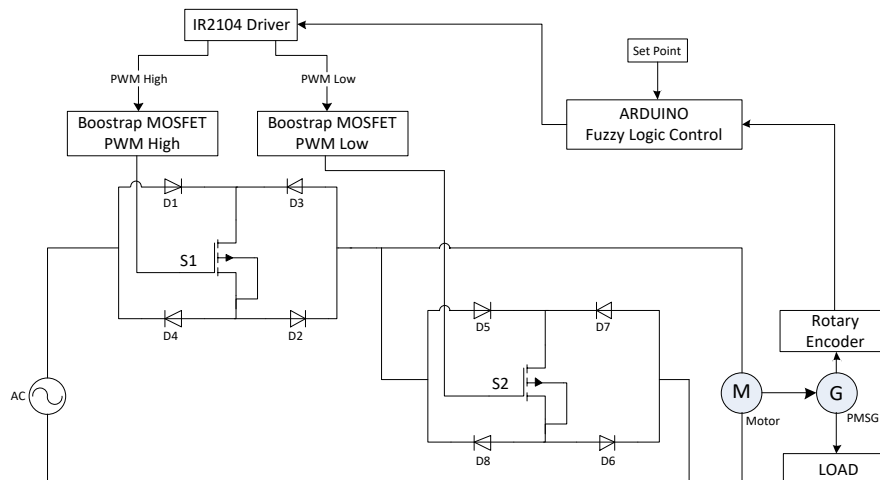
IR2104 Driver

PWM High

PWM Low

Set Point

ARDUINO
Fuzzy Logic Control

Boostrap MOSFET
PWM High

Boostrap MOSFET
PWM Low

D1

D3

S1

D4

D2

D5

D7

S2

D8

D6

AC

M

Motor

G

PMSG

Rotary
Encoder

LOAD